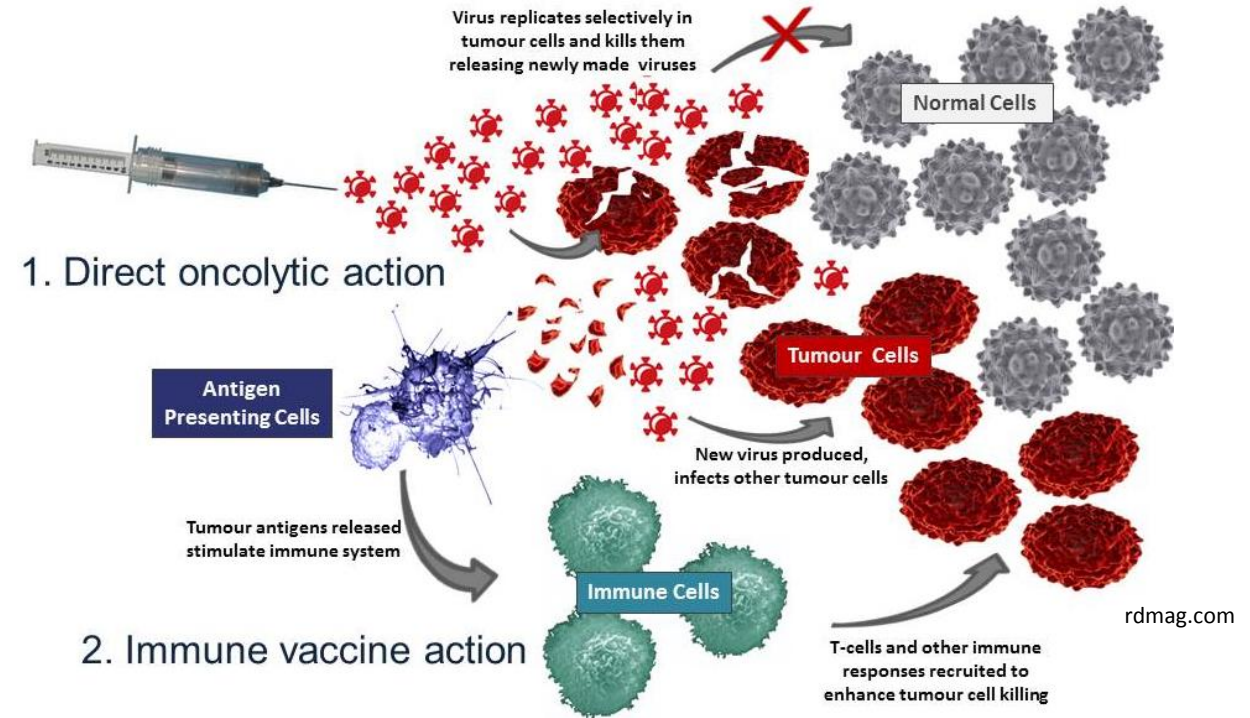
Virus replicates selectively in tumour cells and kills them releasing newly made viruses

Normal Cells

1. Direct oncolytic action

Antigen Presenting Cells

Tumour Cells

New virus produced, infects other tumour cells

Tumour antigens released stimulate immune system

Immune Cells

rdmag.com

2. Immune vaccine action

T-cells and other immune responses recruited to enhance tumour cell killing